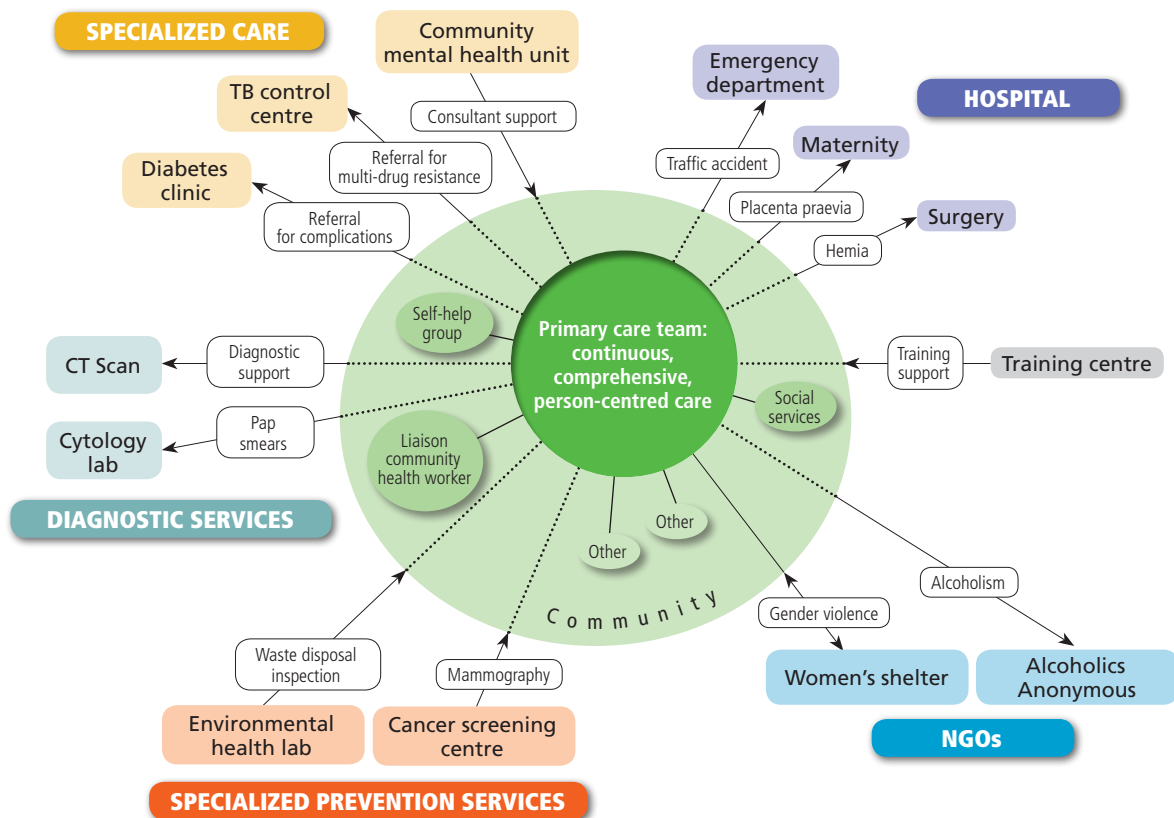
SPECIALIZED CARE

Community mental health unit

Consultant support

TB control centre

Referral for multi-drug resistance

Diabetes clinic

Referral for complications

Emergency department

HOSPITAL

Traffic accident

Maternity

Placenta praevia

Surgery

Hernia

Self-help group

Primary care team: continuous, comprehensive, person-centred care

Training support

Training centre

CT Scan

Diagnostic support

Social services

Cytology lab

Pap smears

Liaison community health worker

DIAGNOSTIC SERVICES

Other

Other

Community

Alcoholism

Gender violence

Waste disposal inspection

Mammography

Women's shelter

Alcoholics Anonymous

Environmental health lab

Cancer screening centre

NGOs

SPECIALIZED PREVENTION SERVICES